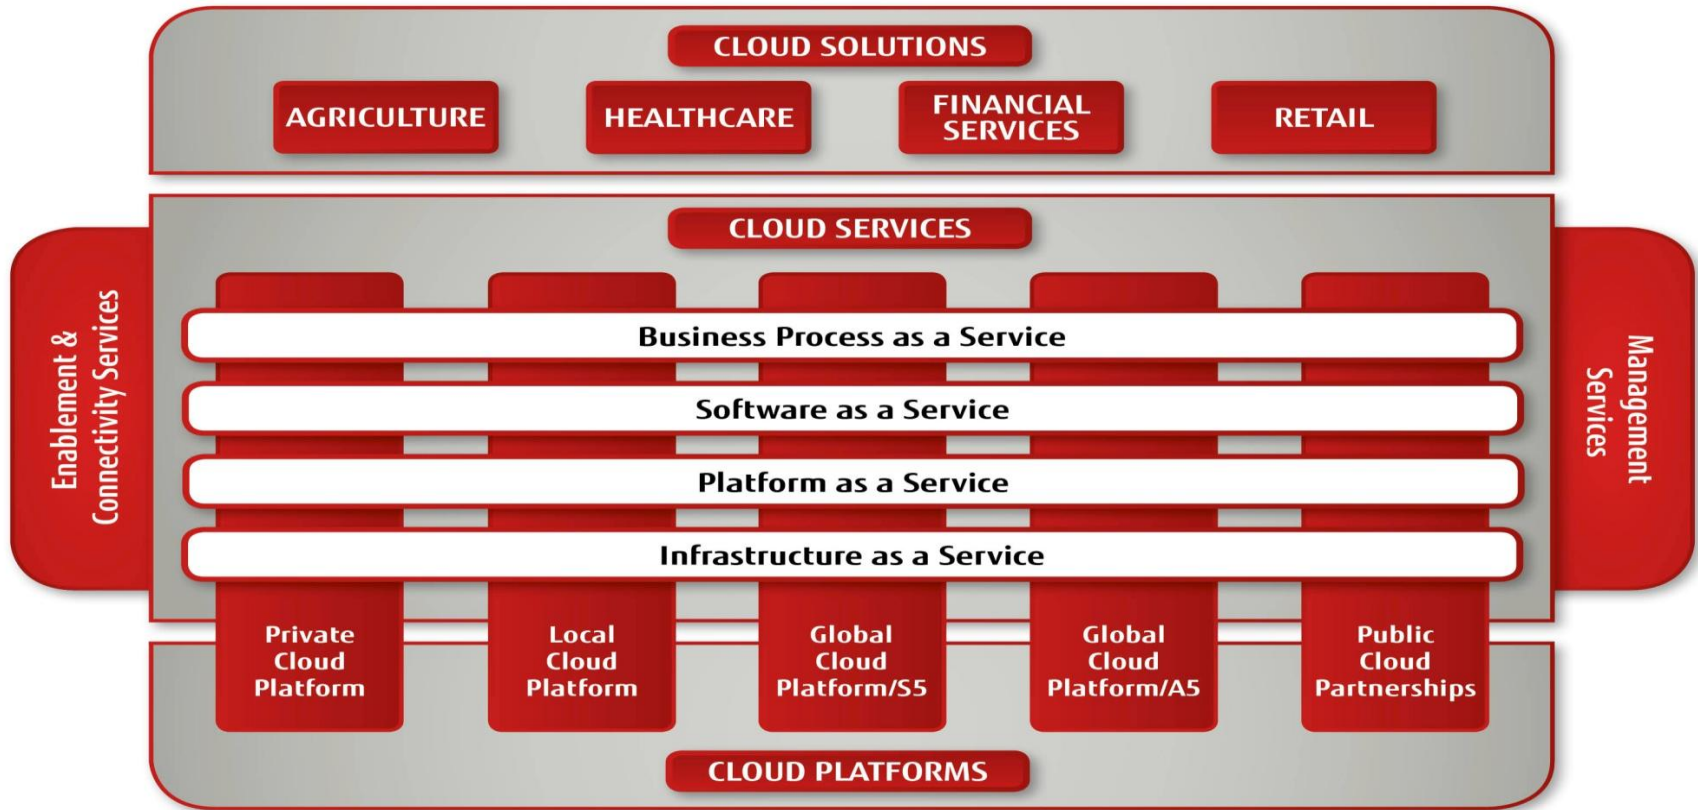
CLOUD SOLUTIONS

AGRICULTURE

HEALTHCARE

FINANCIAL SERVICES

RETAIL

CLOUD SERVICES

Enablement & Connectivity Services

Business Process as a Service

Software as a Service

Platform as a Service

Infrastructure as a Service

Management Services

Private Cloud Platform

Local Cloud Platform

Global Cloud Platform/S5

Global Cloud Platform/A5

Public Cloud Partnerships

CLOUD PLATFORMS